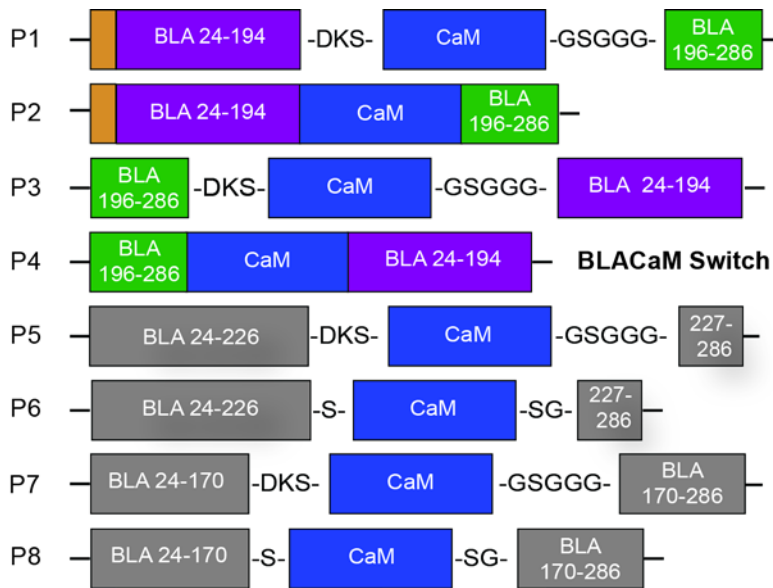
P1 BLA 24-194 -DKS- CaM -GSGGG- BLA 196-286

P2 BLA 24-194 CaM BLA 196-286

P3 BLA 196-286 -DKS- CaM -GSGGG- BLA 24-194

P4 BLA 196-286 CaM BLA 24-194 **BLACaM Switch**

P5 BLA 24-226 -DKS- CaM -GSGGG- 227-286

P6 BLA 24-226 -S- CaM -SG- 227-286

P7 BLA 24-170 -DKS- CaM -GSGGG- BLA 170-286

P8 BLA 24-170 -S- CaM -SG- BLA 170-286